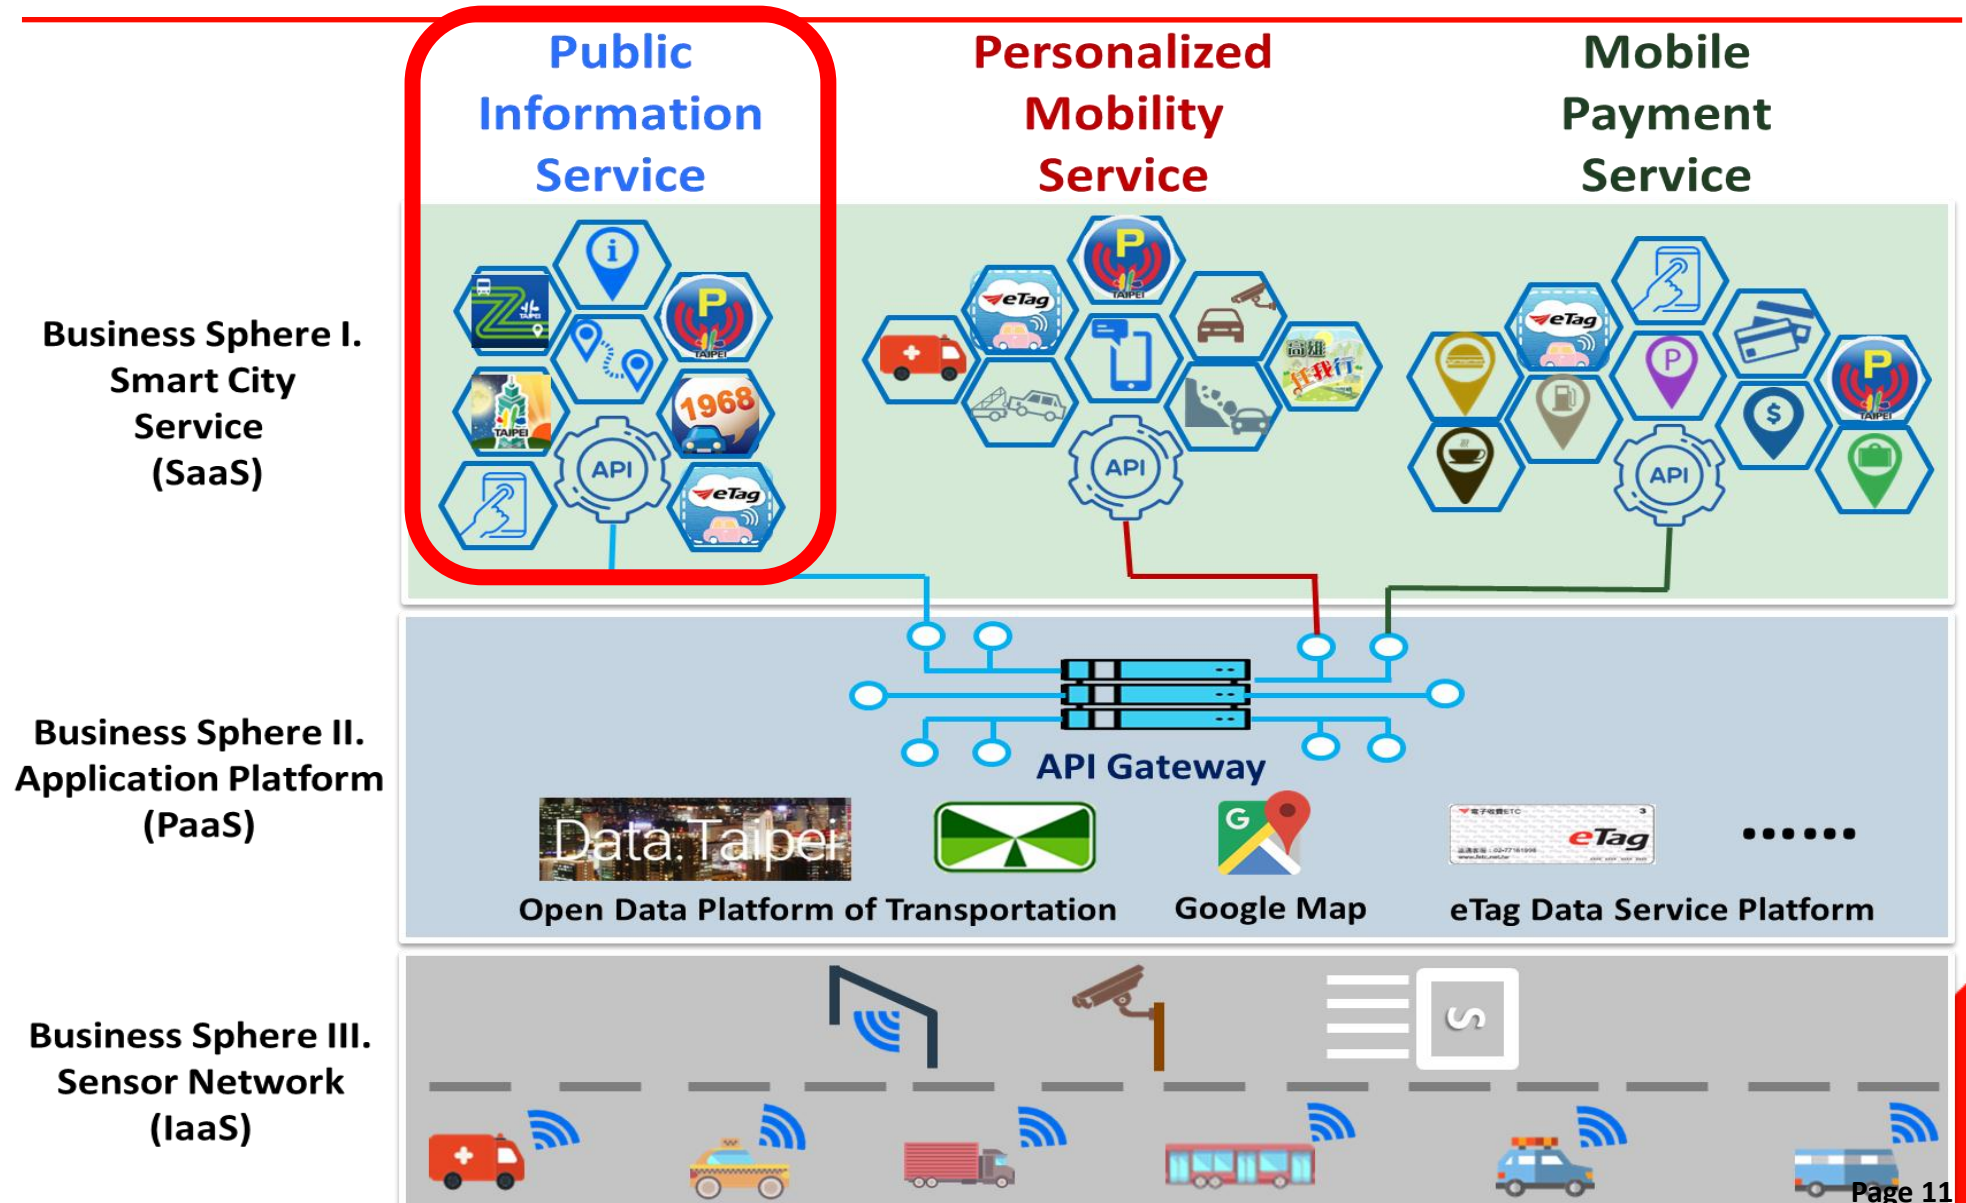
Public Information Service

Personalized Mobility Service

Mobile Payment Service

Business Sphere I. Smart City Service (SaaS)

P
TAIPEI
TAIPEI
1968
API
eTag

eTag
P
TAIPEI
高雄
好我行
API

eTag
P
$
P
TAIPEI
API

Business Sphere II. Application Platform (PaaS)

API Gateway

Data.Taipei

eTag

......

Open Data Platform of Transportation

Google Map

eTag Data Service Platform

Business Sphere III. Sensor Network (IaaS)

Page 11